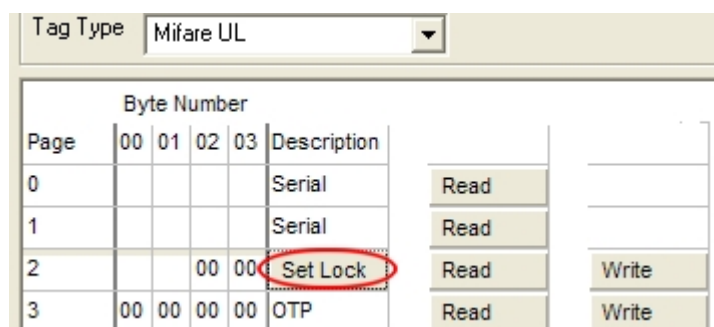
Tag Type | Mifare UL

Byte Number

| Page | 00 | 01 | 02 | 03 | Description | | |
|---|---|---|---|---|---|---|---|
| 0 | | | | | Serial | Read | |
| 1 | | | | | Serial | Read | |
| 2 | | | 00 | 00 | Set Lock | Read | Write |
| 3 | 00 | 00 | 00 | 00 | OTP | Read | Write |